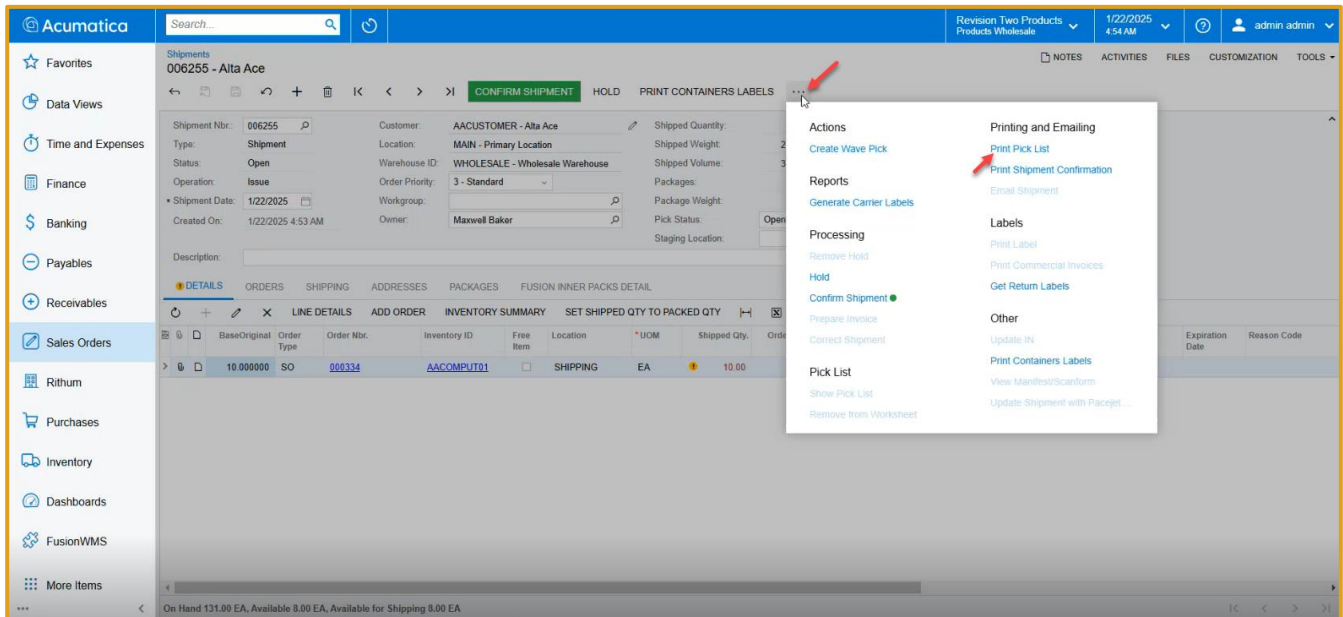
Acumatica

Search...

Revision Two Products
Products Wholesale

1/22/2025
4:54 AM

admin admin

Favorites
Data Views
Time and Expenses
Finance
Banking
Payables
Receivables
Sales Orders
Rithum
Purchases
Inventory
Dashboards
FusionWMS
More Items

Shipments
006255 - Alta Ace

NOTES ACTIVITIES FILES CUSTOMIZATION TOOLS

CONFIRM SHIPMENT HOLD PRINT CONTAINERS LABELS ...

| | | | | | |
|---|---|---|---|---|---|
| Shipment Nbr.: | 006255 | Customer: | AACUSTOMER - Alta Ace | Shipped Quantity: | 2 |
| Type: | Shipment | Location: | MAIN - Primary Location | Shipped Weight: | 2 |
| Status: | Open | Warehouse ID: | WHOLESALE - Wholesale Warehouse | Shipped Volume: | 3 |
| Operation: | Issue | Order Priority: | 3 - Standard | Packages: | |
| • Shipment Date: | 1/22/2025 | Workgroup: | | Package Weight: | |
| Created On: | 1/22/2025 4:53 AM | Owner: | Maxwell Baker | Pick Status: | Open |
| | | | | Staging Location: | |

Description:

DETAILS ORDERS SHIPPING ADDRESSES PACKAGES FUSION INNER PACKS DETAIL

LINE DETAILS ADD ORDER INVENTORY SUMMARY SET SHIPPED QTY TO PACKED QTY

| BaseOriginal | Order Type | Order Nbr. | Inventory ID | Free Item | Location | UOM | Shipped Qty. | Orde | Expiration Date | Reason Code |
|---|---|---|---|---|---|---|---|---|---|---|
| 10.000000 | SO | 000334 | AACOMPUT01 | | SHIPPING | EA | 10.00 | | | |

Actions
Create Wave Pick
Reports
Generate Carrier Labels
Processing
Remove Hold
Hold
Confirm Shipment
Prepare Invoice
Correct Shipment
Pick List
Show Pick List
Remove from Worksheet

Printing and Emailing
Print Pick List
Print Shipment Confirmation
Email Shipment
Labels
Print Label
Print Commercial Invoices
Get Return Labels
Other
Update IN
Print Containers Labels
View Manifest/Scanform
Update Shipment with Pacejet ...

On Hand 131.00 EA, Available 8.00 EA, Available for Shipping 8.00 EA